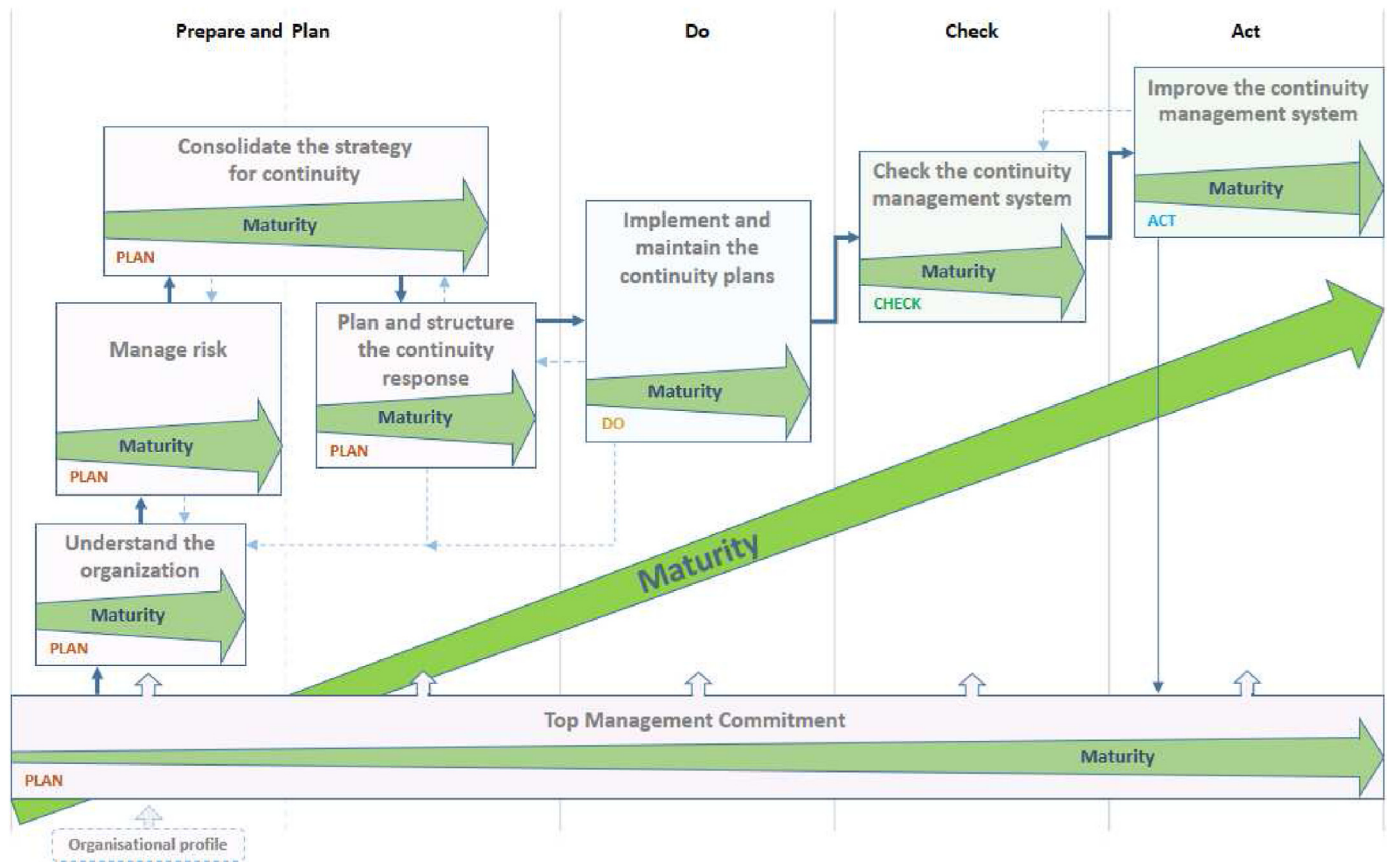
Prepare and Plan

Do

Check

Act

Consolidate the strategy for continuity

Maturity

PLAN

Improve the continuity management system

Maturity

ACT

Check the continuity management system

Maturity

CHECK

Implement and maintain the continuity plans

Maturity

DO

Manage risk

Maturity

PLAN

Plan and structure the continuity response

Maturity

PLAN

Understand the organization

Maturity

PLAN

Maturity

Top Management Commitment

Maturity

PLAN

Organisational profile